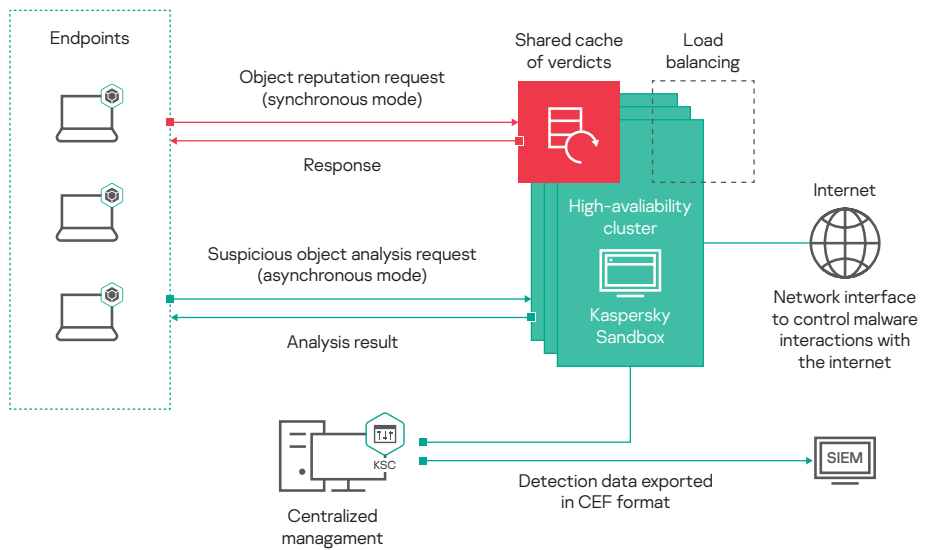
Endpoints

Object reputation request (synchronous mode)

Response

Suspicious object analysis request (asynchronous mode)

Analysis result

Shared cache of verdicts

Load balancing

High-avaliability cluster

Kaspersky Sandbox

Internet

Network interface to control malware interactions with the internet

KSC

Centralized managament

Detection data exported in CEF format

SIEM